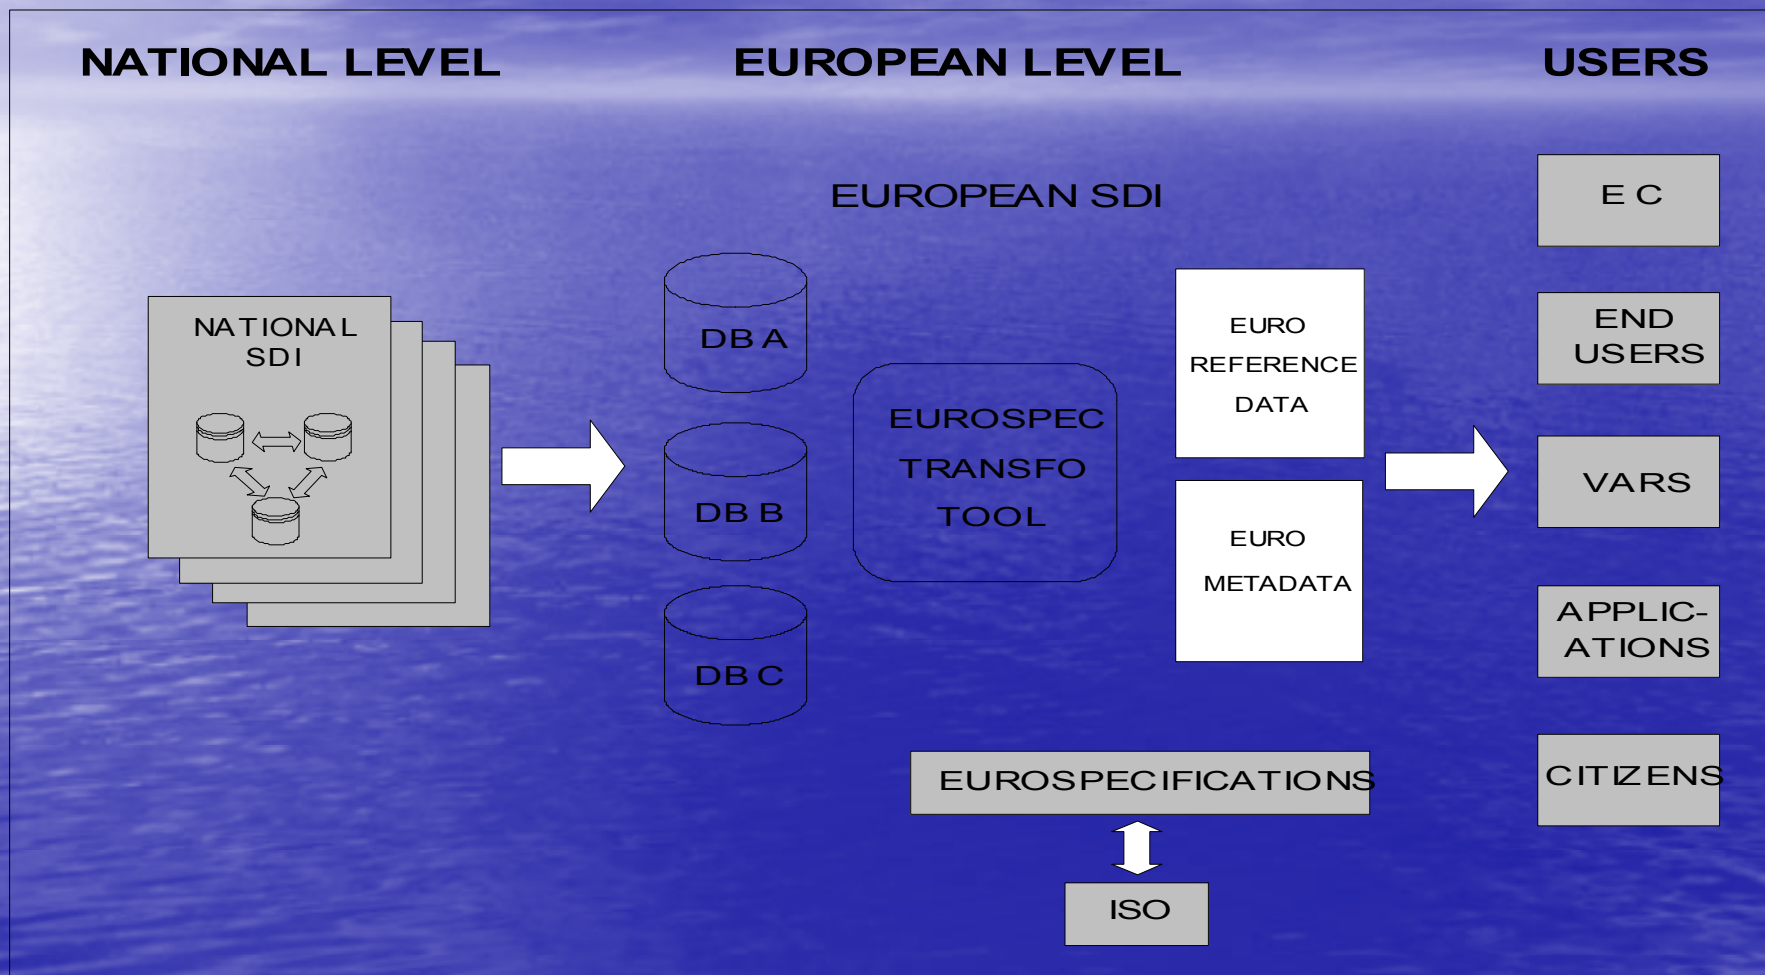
NATIONAL LEVEL

EUROPEAN LEVEL

USERS

EUROPEAN SDI

NATIONAL SDI

DB A

DB B

DB C

EUROSPEC TRANSFO TOOL

EURO REFERENCE DATA

EURO METADATA

EUROSPECIFICATIONS

ISO

E C

END USERS

VARS

APPLIC-ATIONS

CITIZENS